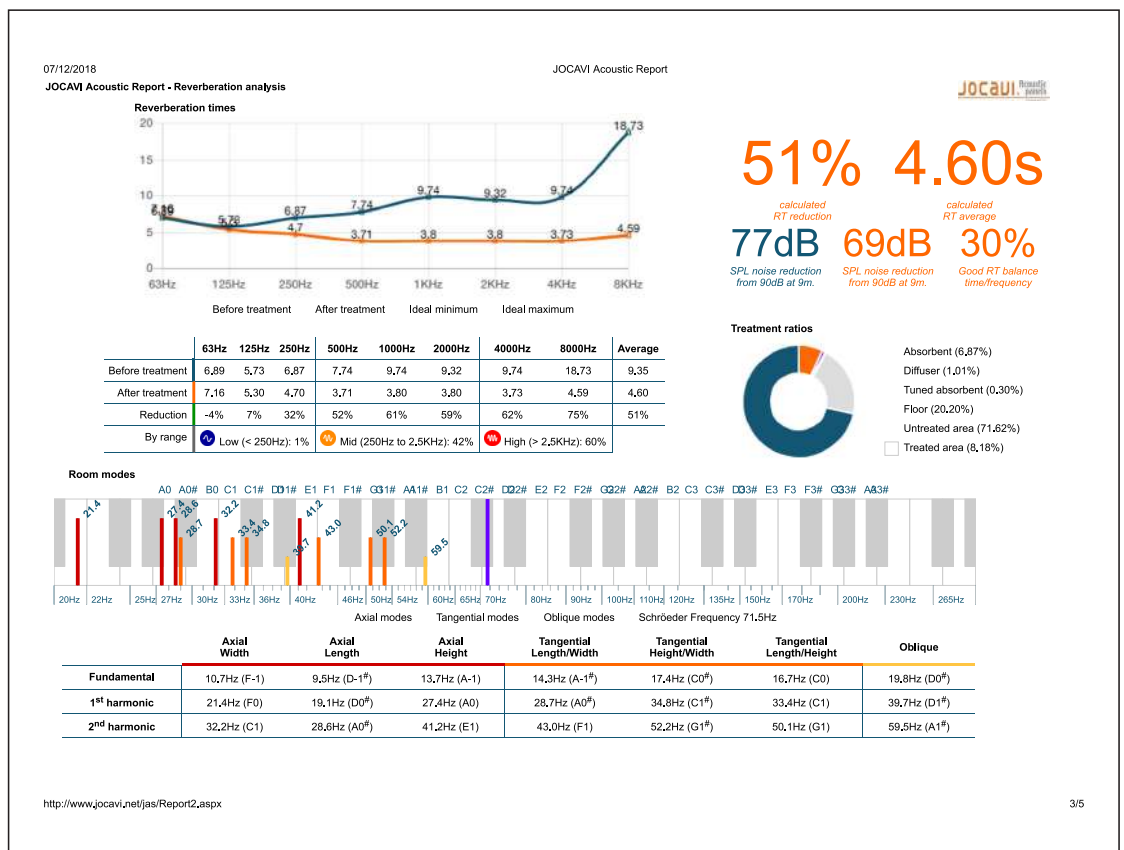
07/12/2018 JOCAVI Acoustic Report

JOCAVI Acoustic Report - Reverberation analysis

JOCAVI Acoustic panels

Reverberation times

20
15
10
5
0

18,73
9,74 9,32 9,74
7,16 6,89
5,73 5,3
6,87 7,74
4,7
3,71 3,8 3,8 3,73 4,59

63Hz 125Hz 250Hz 500Hz 1KHz 2KHz 4KHz 8KHz

Before treatment After treatment Ideal minimum Ideal maximum

51% calculated RT reduction

4.60s calculated RT average

77dB SPL noise reduction from 90dB at 9m.

69dB SPL noise reduction from 90dB at 9m.

30% Good RT balance time/frequency

| | 63Hz | 125Hz | 250Hz | 500Hz | 1000Hz | 2000Hz | 4000Hz | 8000Hz | Average |
|---|---|---|---|---|---|---|---|---|---|
| Before treatment | 6.89 | 5.73 | 6.87 | 7.74 | 9.74 | 9.32 | 9.74 | 18.73 | 9.35 |
| After treatment | 7.16 | 5.30 | 4.70 | 3.71 | 3.80 | 3.80 | 3.73 | 4.59 | 4.60 |
| Reduction | -4% | 7% | 32% | 52% | 61% | 59% | 62% | 75% | 51% |
| By range | Low (< 250Hz): 1% | | | Mid (250Hz to 2.5KHz): 42% | | | High (> 2.5KHz): 60% | | |

Treatment ratios

Absorbent (6.87%)
Diffuser (1.01%)
Tuned absorbent (0.30%)
Floor (20.20%)
Untreated area (71.62%)
Treated area (8.18%)

Room modes

A0 A0# B0 C1 C1# D1 D1# E1 F1 F1# G1 G1# A1 A1# B1 C2 C2# D2 D2# E2 F2 F2# G2 G2# A2 A2# B2 C3 C3# D3 D3# E3 F3 F3# G3 G3# A3 A3#

21.4 27.4 28.6 28.7 32.2 33.4 34.8 39.7 41.2 43.0 50.1 52.2 59.5

20Hz 22Hz 25Hz 27Hz 30Hz 33Hz 36Hz 40Hz 46Hz 50Hz 54Hz 60Hz 65Hz 70Hz 80Hz 90Hz 100Hz 110Hz 120Hz 135Hz 150Hz 170Hz 200Hz 230Hz 265Hz

Axial modes Tangential modes Oblique modes Schröeder Frequency 71.5Hz

| | Axial Width | Axial Length | Axial Height | Tangential Length/Width | Tangential Height/Width | Tangential Length/Height | Oblique |
|---|---|---|---|---|---|---|---|
| Fundamental | 10.7Hz (F-1) | 9.5Hz (D-1#) | 13.7Hz (A-1) | 14.3Hz (A-1#) | 17.4Hz (C0#) | 16.7Hz (C0) | 19.8Hz (D0#) |
| 1st harmonic | 21.4Hz (F0) | 19.1Hz (D0#) | 27.4Hz (A0) | 28.7Hz (A0#) | 34.8Hz (C1#) | 33.4Hz (C1) | 39.7Hz (D1#) |
| 2nd harmonic | 32.2Hz (C1) | 28.6Hz (A0#) | 41.2Hz (E1) | 43.0Hz (F1) | 52.2Hz (G1#) | 50.1Hz (G1) | 59.5Hz (A1#) |

http://www.jocavi.net/jas/Report2.aspx 3/5